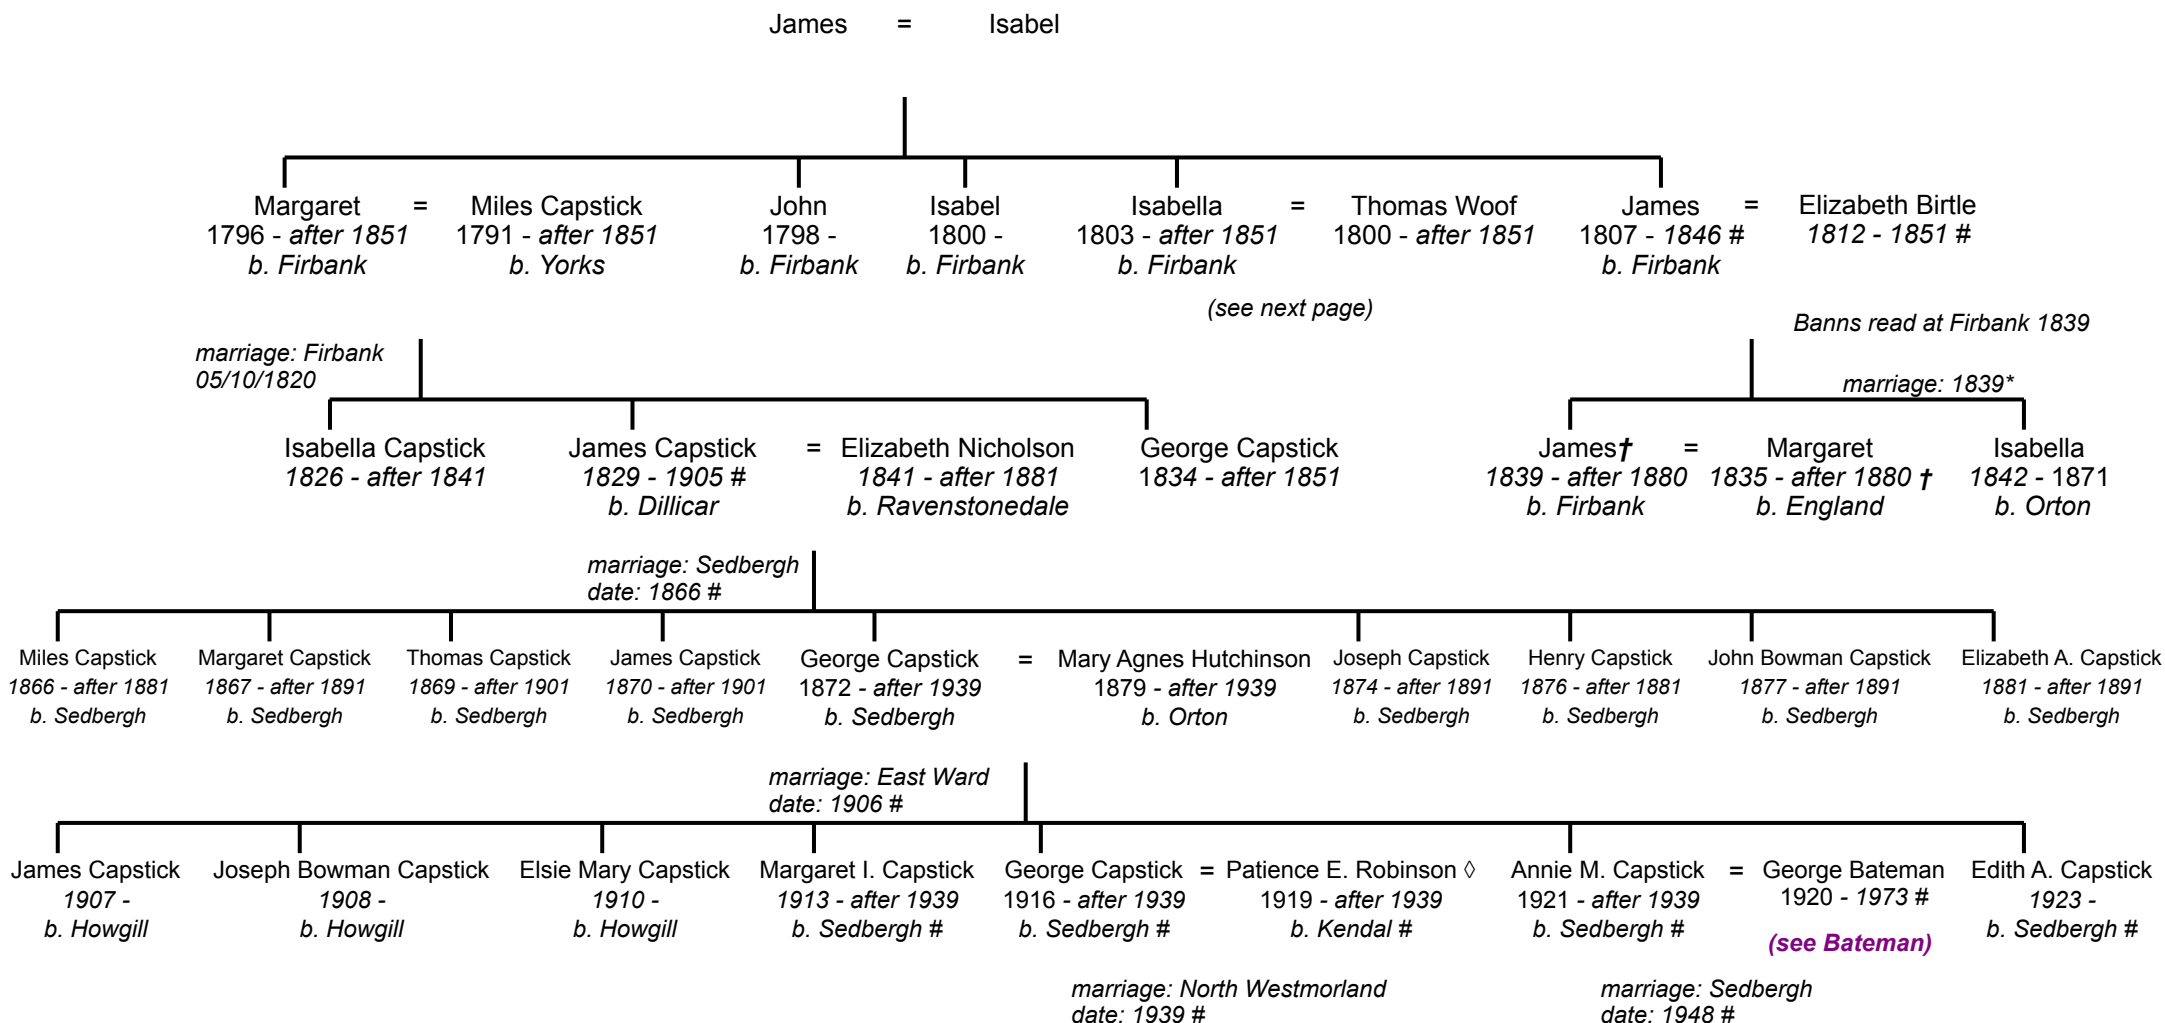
James = Isabel

Margaret = Miles Capstick
1796 - after 1851 1791 - after 1851
b. Firbank b. Yorks

John
1798 -
b. Firbank

Isabel
1800 -
b. Firbank

Isabella = Thomas Woof
1803 - after 1851 1800 - after 1851
b. Firbank

(see next page)

James = Elizabeth Birtle
1807 - 1846 # 1812 - 1851 #
b. Firbank

Banns read at Firbank 1839

marriage: Firbank
05/10/1820

Isabella Capstick
1826 - after 1841

James Capstick = Elizabeth Nicholson
1829 - 1905 # 1841 - after 1881
b. Dillicar b. Ravenstonedale

George Capstick
1834 - after 1851

marriage: 1839*

James† = Margaret
1839 - after 1880 1835 - after 1880 †
b. Firbank b. England

Isabella
1842 - 1871
b. Orton

marriage: Sedbergh
date: 1866 #

Miles Capstick
1866 - after 1881
b. Sedbergh

Margaret Capstick
1867 - after 1891
b. Sedbergh

Thomas Capstick
1869 - after 1901
b. Sedbergh

James Capstick
1870 - after 1901
b. Sedbergh

George Capstick = Mary Agnes Hutchinson
1872 - after 1939 1879 - after 1939
b. Sedbergh b. Orton

Joseph Capstick
1874 - after 1891
b. Sedbergh

Henry Capstick
1876 - after 1881
b. Sedbergh

John Bowman Capstick
1877 - after 1891
b. Sedbergh

Elizabeth A. Capstick
1881 - after 1891
b. Sedbergh

marriage: East Ward
date: 1906 #

James Capstick
1907 -
b. Howgill

Joseph Bowman Capstick
1908 -
b. Howgill

Elsie Mary Capstick
1910 -
b. Howgill

Margaret I. Capstick
1913 - after 1939
b. Sedbergh #

George Capstick = Patience E. Robinson ◊
1916 - after 1939 1919 - after 1939
b. Sedbergh # b. Kendal #

Annie M. Capstick = George Bateman
1921 - after 1939 1920 - 1973 #
b. Sedbergh #
(see Bateman)

Edith A. Capstick
1923 -
b. Sedbergh #

marriage: North Westmorland
date: 1939 #

marriage: Sedbergh
date: 1948 #